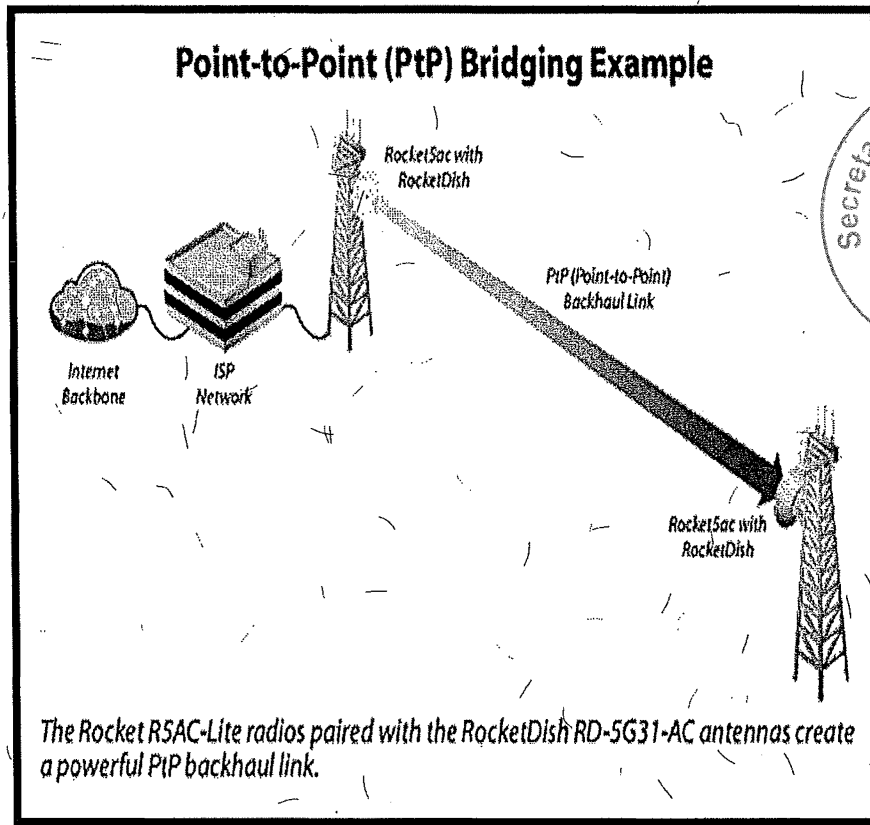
Point-to-Point (PtP) Bridging Example

Rocket5ac with RocketDish

PtP (Point-to-Point) Backhaul Link

Internet Backbone

ISP Network

Rocket5ac with RocketDish

Secreta

The Rocket R5AC-Lite radios paired with the RocketDish RD-5G31-AC antennas create a powerful PtP backhaul link.